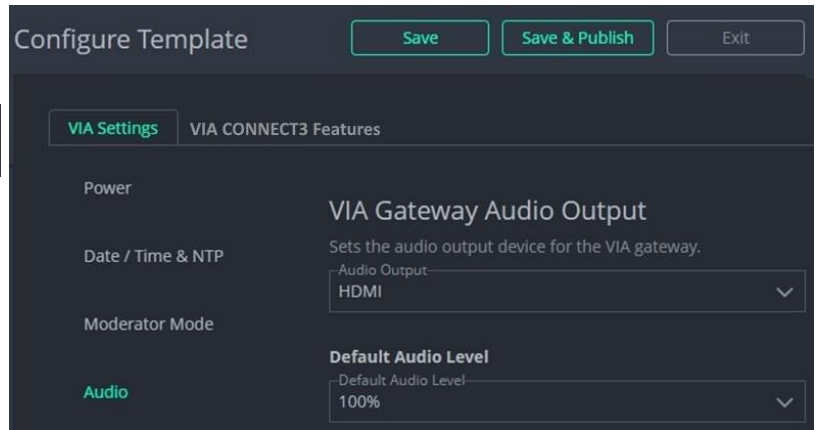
Configure Template

Save

Save & Publish

Exit

VIA Settings

VIA CONNECT3 Features

Power

Date / Time & NTP

Moderator Mode

Audio

VIA Gateway Audio Output

Sets the audio output device for the VIA gateway.

Audio Output

HDMI

Default Audio Level

Default Audio Level

100%